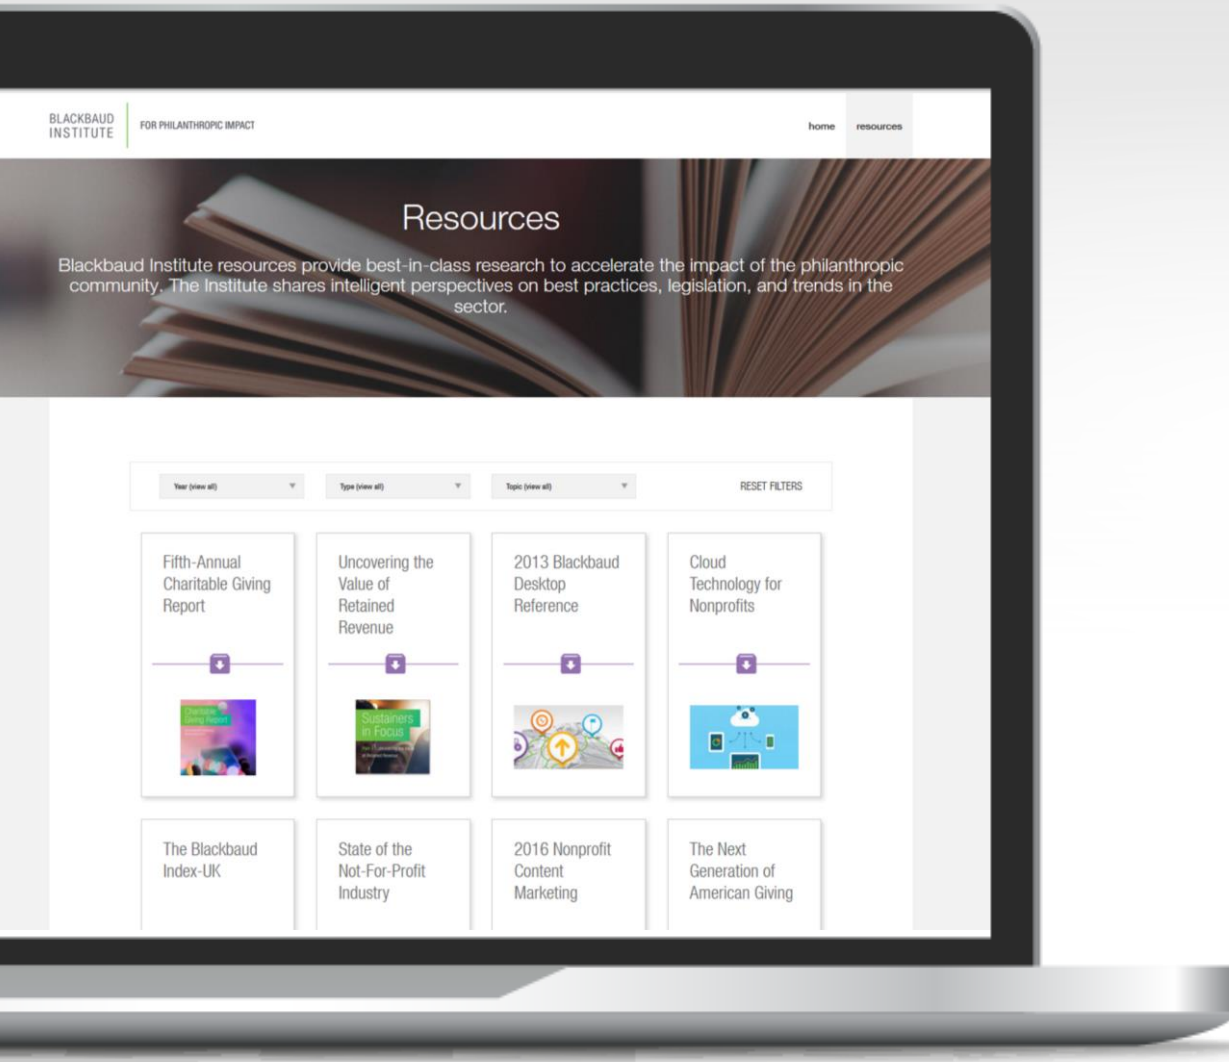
BLACKBAUD INSTITUTE

FOR PHILANTHROPIC IMPACT

home resources

Resources

Blackbaud Institute resources provide best-in-class research to accelerate the impact of the philanthropic community. The Institute shares intelligent perspectives on best practices, legislation, and trends in the sector.

Year (view all)

Type (view all)

Topic (view all)

RESET FILTERS

Fifth-Annual Charitable Giving Report

Charitable Giving Report

Uncovering the Value of Retained Revenue

Sustainers in Focus

2013 Blackbaud Desktop Reference

Cloud Technology for Nonprofits

The Blackbaud Index-UK

State of the Not-For-Profit Industry

2016 Nonprofit Content Marketing

The Next Generation of American Giving